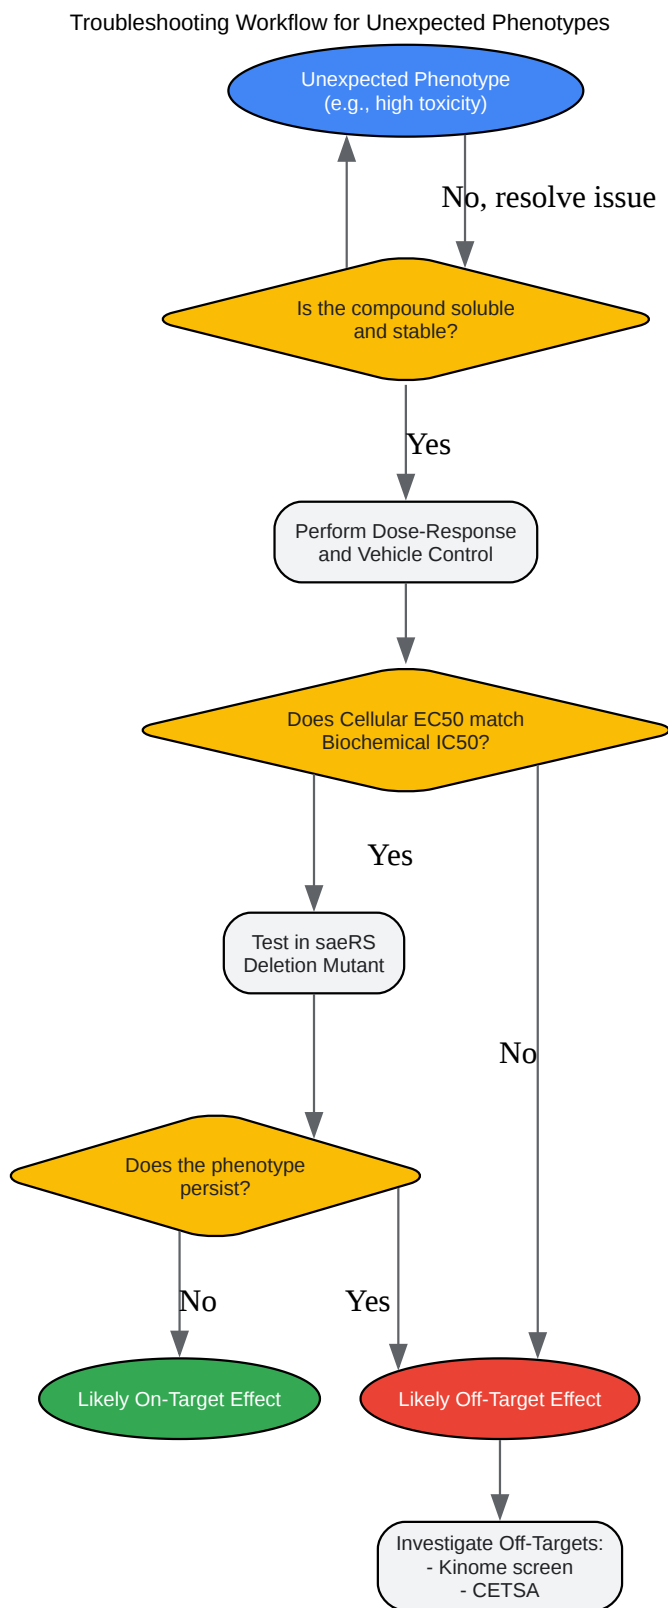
Troubleshooting Workflow for Unexpected Phenotypes

Unexpected Phenotype
(e.g., high toxicity)

No, resolve issue

Is the compound soluble and stable?

Yes

Perform Dose-Response and Vehicle Control

Does Cellular EC50 match Biochemical IC50?

Yes

Test in saeRS Deletion Mutant

No

Does the phenotype persist?

No

Yes

Likely On-Target Effect

Likely Off-Target Effect

Investigate Off-Targets:
- Kinome screen
- CETSA